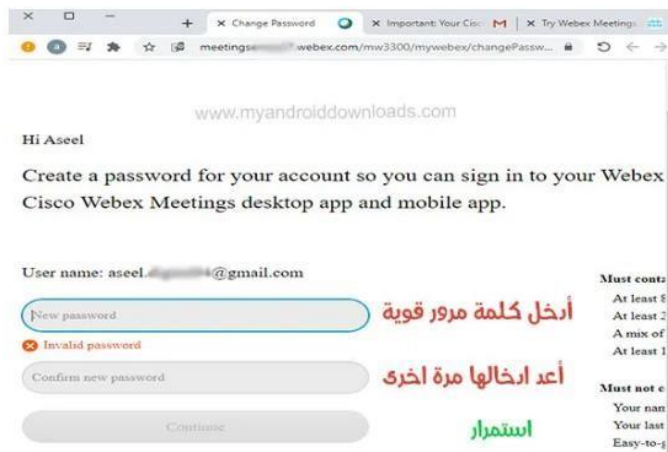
× Change Password | × Important: Your Cisc | × Try Webex Meetings

meetings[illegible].webex.com/mw3300/mywebex/changePassw...

www.myandroiddownloads.com

Hi Aseel

Create a password for your account so you can sign in to your Webex Cisco Webex Meetings desktop app and mobile app.

User name: aseel.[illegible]@gmail.com

New password

أدخل كلمة مرور قوية

Invalid password

Confirm new password

أعد ادخالها مرة اخرى

Continue

استمرار

Must conta
At least 8
At least 2
A mix of
At least 1

Must not c
Your nam
Your last
Easy-to-g